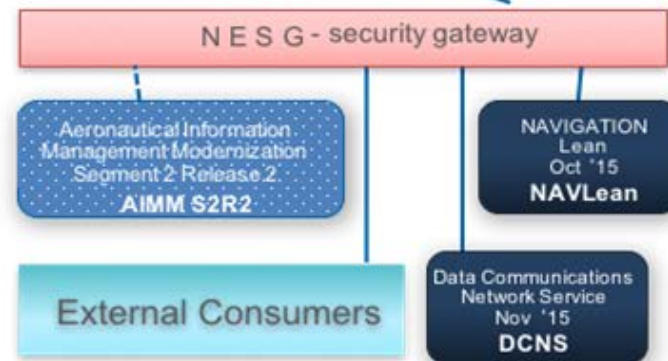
N E S G - security gateway

Aeronautical Information Management Modernization Segment 2 Release 2
AIMM S2R2

NAVIGATION
Lean
Oct '15
NAVLean

External Consumers

Data Communications Network Service
Nov '15
DCNS